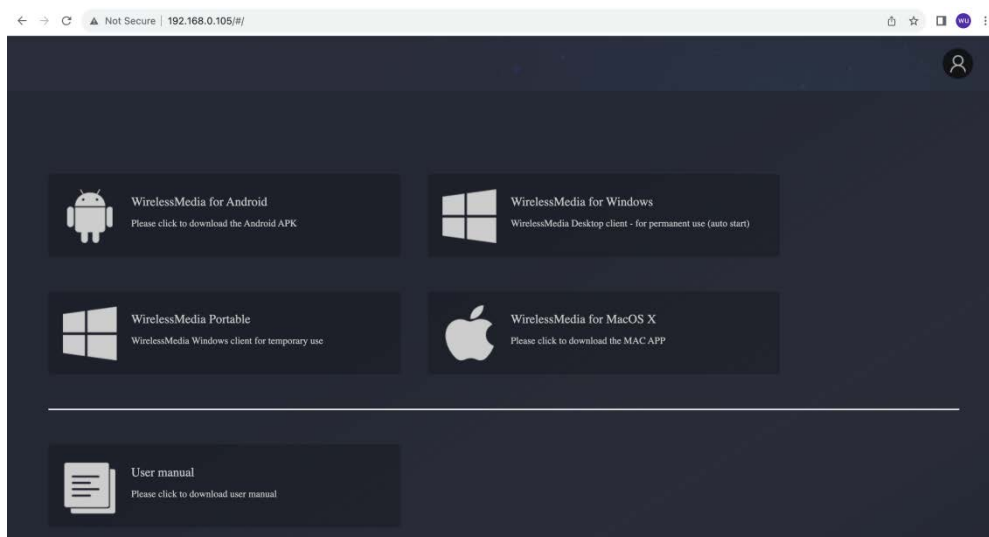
Not Secure | 192.168.0.105/#/

WU

WirelessMedia for Android
Please click to download the Android APK

WirelessMedia for Windows
WirelessMedia Desktop client - for permanent use (auto start)

WirelessMedia Portable
WirelessMedia Windows client for temporary use

WirelessMedia for MacOS X
Please click to download the MAC APP

User manual
Please click to download user manual